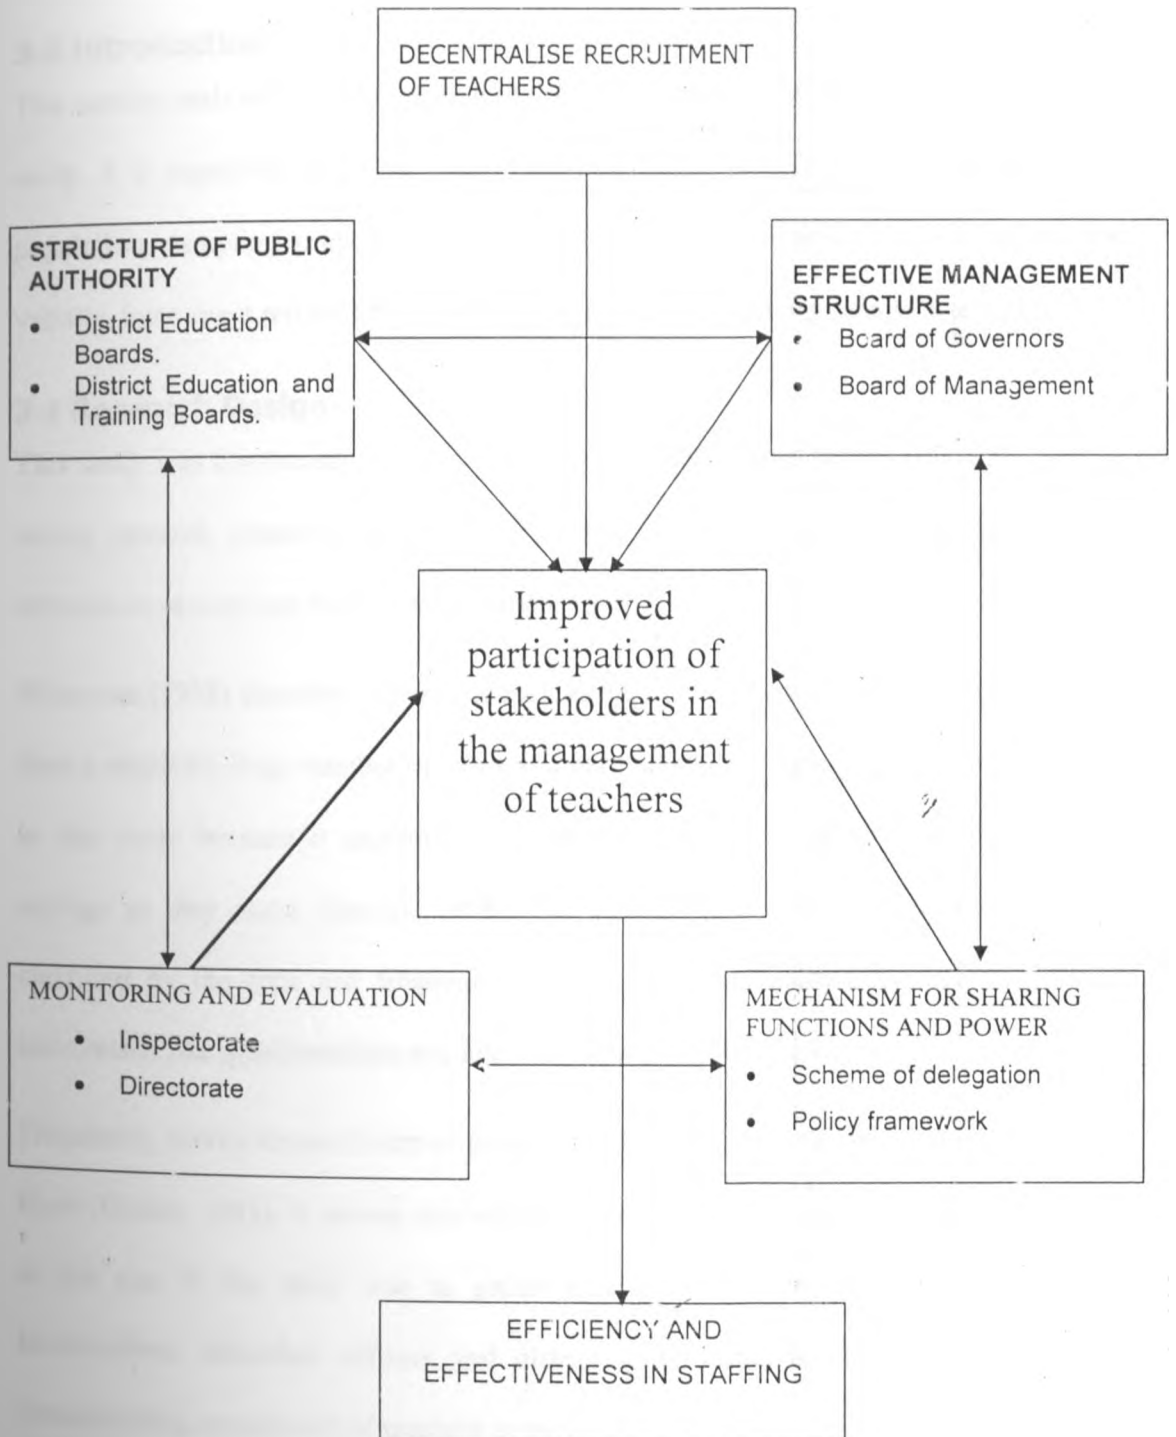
DECENTRALISE RECRUITMENT OF TEACHERS

STRUCTURE OF PUBLIC AUTHORITY
- District Education Boards.
- District Education and Training Boards.

EFFECTIVE MANAGEMENT STRUCTURE
- Bcard of Governors
- Board of Management

Improved participation of stakeholders in the management of teachers

MONITORING AND EVALUATION
- Inspectorate
- Directorate

MECHANISM FOR SHARING FUNCTIONS AND POWER
- Scheme of delegation
- Policy framework

EFFICIENCY AND EFFECTIVENESS IN STAFFING